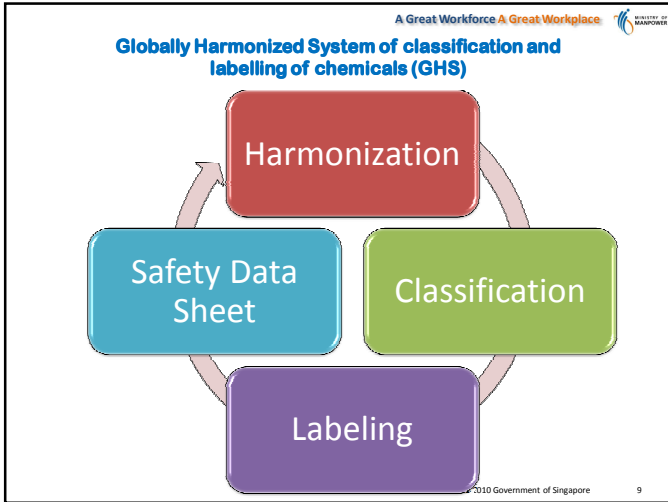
A Great Workforce A Great Workplace

MINISTRY OF MANPOWER

Globally Harmonized System of classification and labelling of chemicals (GHS)

Harmonization

Classification

Labeling

Safety Data Sheet

2010 Government of Singapore

9